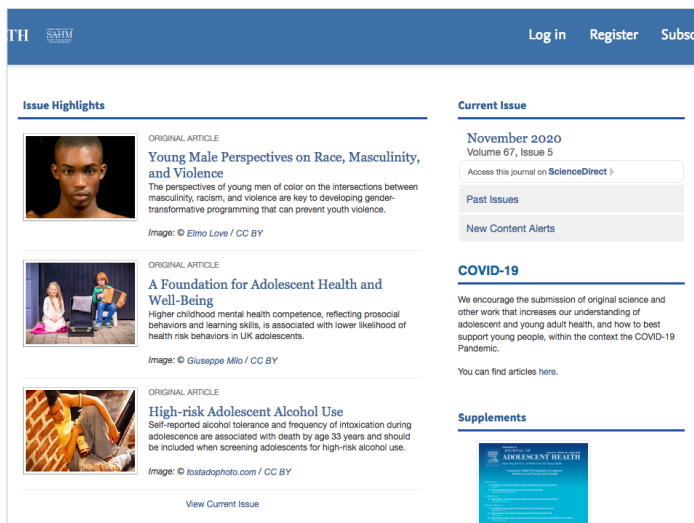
TH SAHM Log in Register Subsc

Issue Highlights

ORIGINAL ARTICLE

Young Male Perspectives on Race, Masculinity, and Violence

The perspectives of young men of color on the intersections between masculinity, racism, and violence are key to developing gender-transformative programming that can prevent youth violence.

Image: © Elmo Love / CC BY

ORIGINAL ARTICLE

A Foundation for Adolescent Health and Well-Being

Higher childhood mental health competence, reflecting prosocial behaviors and learning skills, is associated with lower likelihood of health risk behaviors in UK adolescents.

Image: © Giuseppe Milo / CC BY

ORIGINAL ARTICLE

High-risk Adolescent Alcohol Use

Self-reported alcohol tolerance and frequency of intoxication during adolescence are associated with death by age 33 years and should be included when screening adolescents for high-risk alcohol use.

Image: © tostadophoto.com / CC BY

View Current Issue

Current Issue

November 2020
Volume 67, Issue 5

Access this journal on ScienceDirect

Past Issues

New Content Alerts

COVID-19

We encourage the submission of original science and other work that increases our understanding of adolescent and young adult health, and how to best support young people, within the context the COVID-19 Pandemic.

You can find articles here.

Supplements

JOURNAL OF ADOLESCENT HEALTH